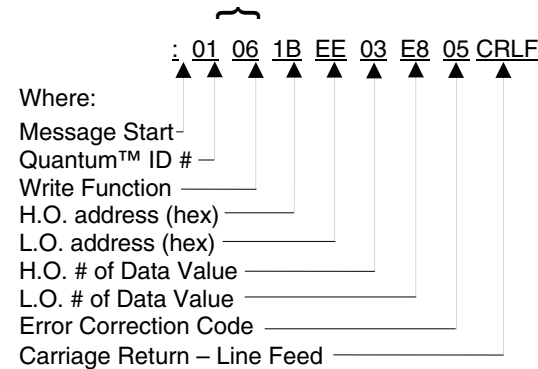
: 01 06 1B EE 03 E8 05 CRLF

Where:

Message Start

Quantum™ ID #

Write Function

H.O. address (hex)

L.O. address (hex)

H.O. # of Data Value

L.O. # of Data Value

Error Correction Code

Carriage Return – Line Feed